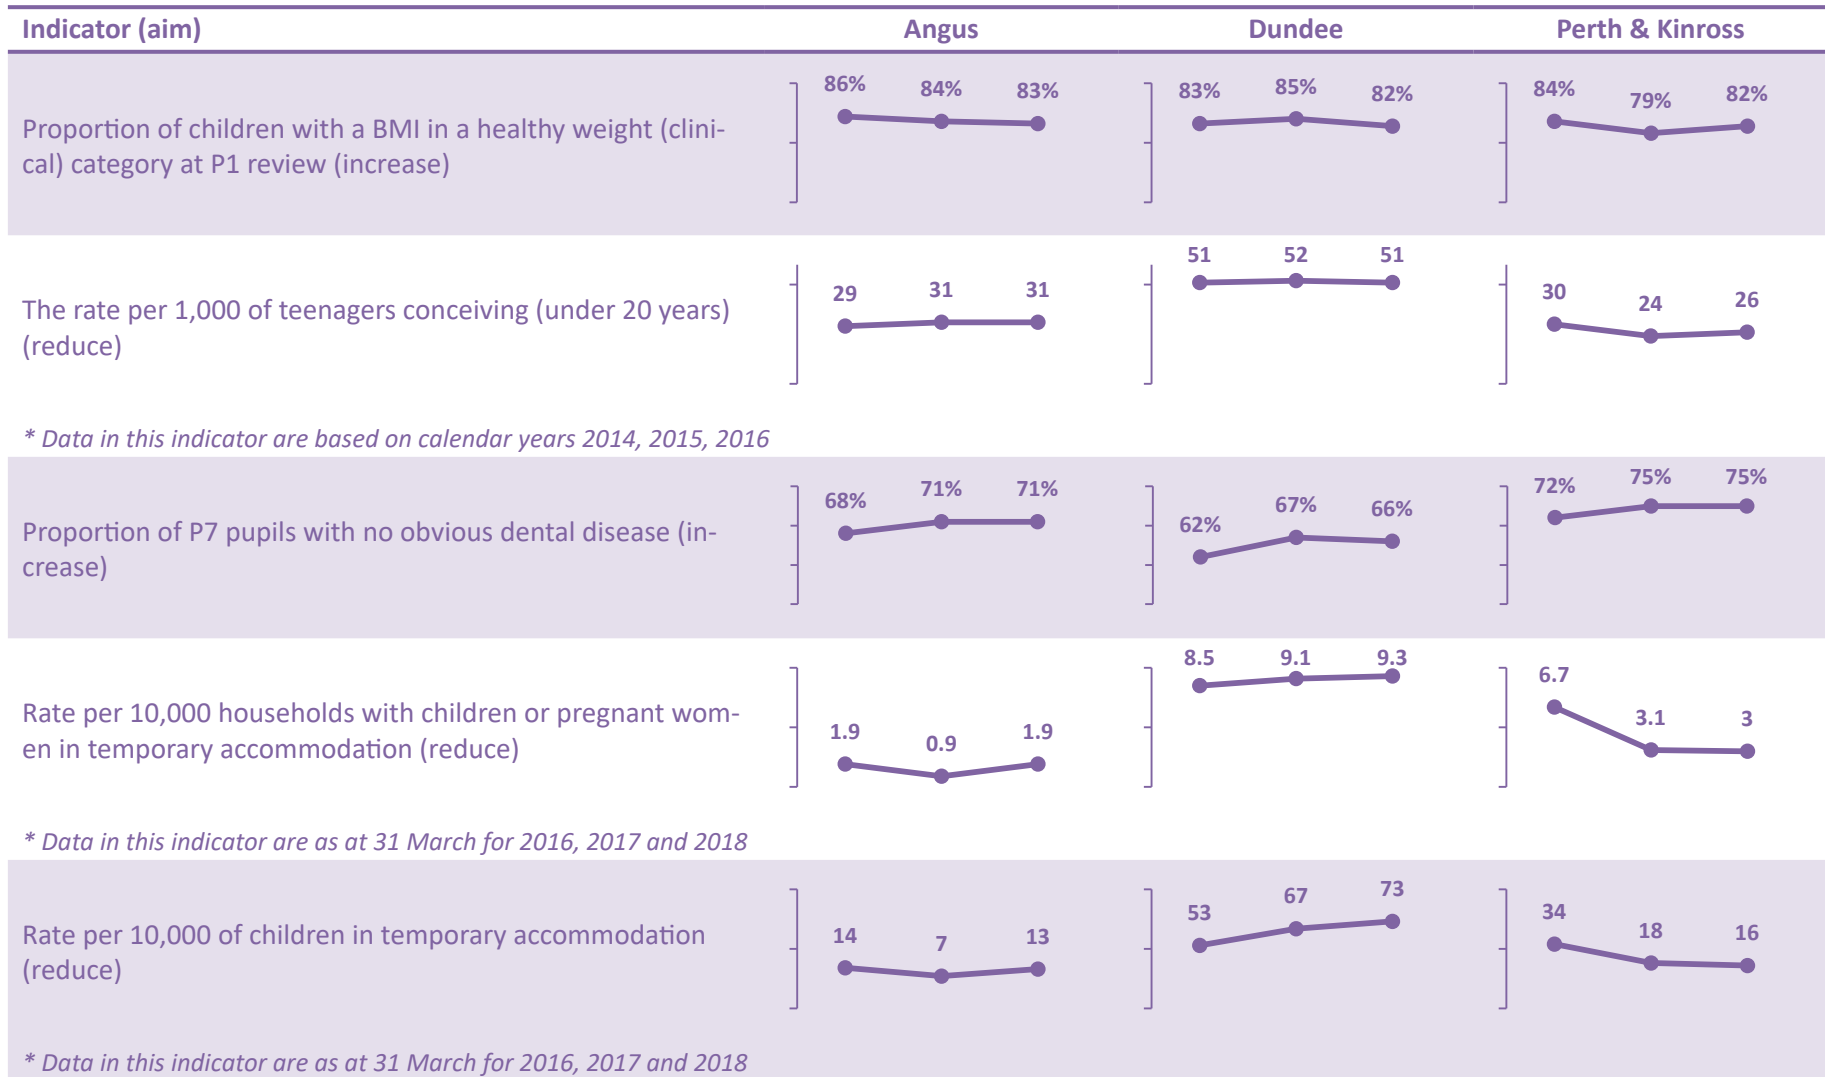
| Indicator (aim) | Angus | Dundee | Perth & Kinross |
|---|---|---|---|
| Proportion of children with a BMI in a healthy weight (clinical) category at P1 review (increase) | 86% 84% 83% | 83% 85% 82% | 84% 79% 82% |
| The rate per 1,000 of teenagers conceiving (under 20 years) (reduce) | 29 31 31 | 51 52 51 | 30 24 26 |
| * Data in this indicator are based on calendar years 2014, 2015, 2016 | | | |
| Proportion of P7 pupils with no obvious dental disease (increase) | 68% 71% 71% | 62% 67% 66% | 72% 75% 75% |
| Rate per 10,000 households with children or pregnant women in temporary accommodation (reduce) | 1.9 0.9 1.9 | 8.5 9.1 9.3 | 6.7 3.1 3 |
| * Data in this indicator are as at 31 March for 2016, 2017 and 2018 | | | |
| Rate per 10,000 of children in temporary accommodation (reduce) | 14 7 13 | 53 67 73 | 34 18 16 |
| * Data in this indicator are as at 31 March for 2016, 2017 and 2018 | | | |